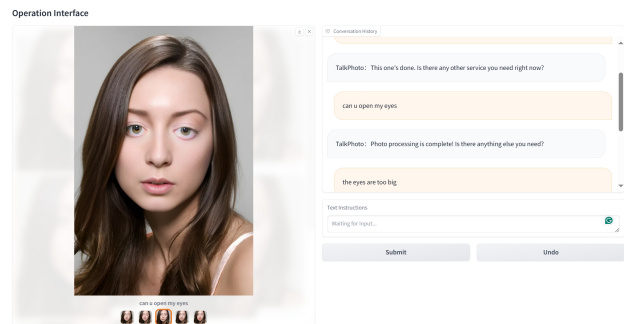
Operation Interface

Conversation History

TalkPhoto: This one's done. Is there any other service you need right now?

can u open my eyes

TalkPhoto: Photo processing is complete! Is there anything else you need?

the eyes are too big

Text Instructions

Waiting for input...

Submit

Undo

can u open my eyes